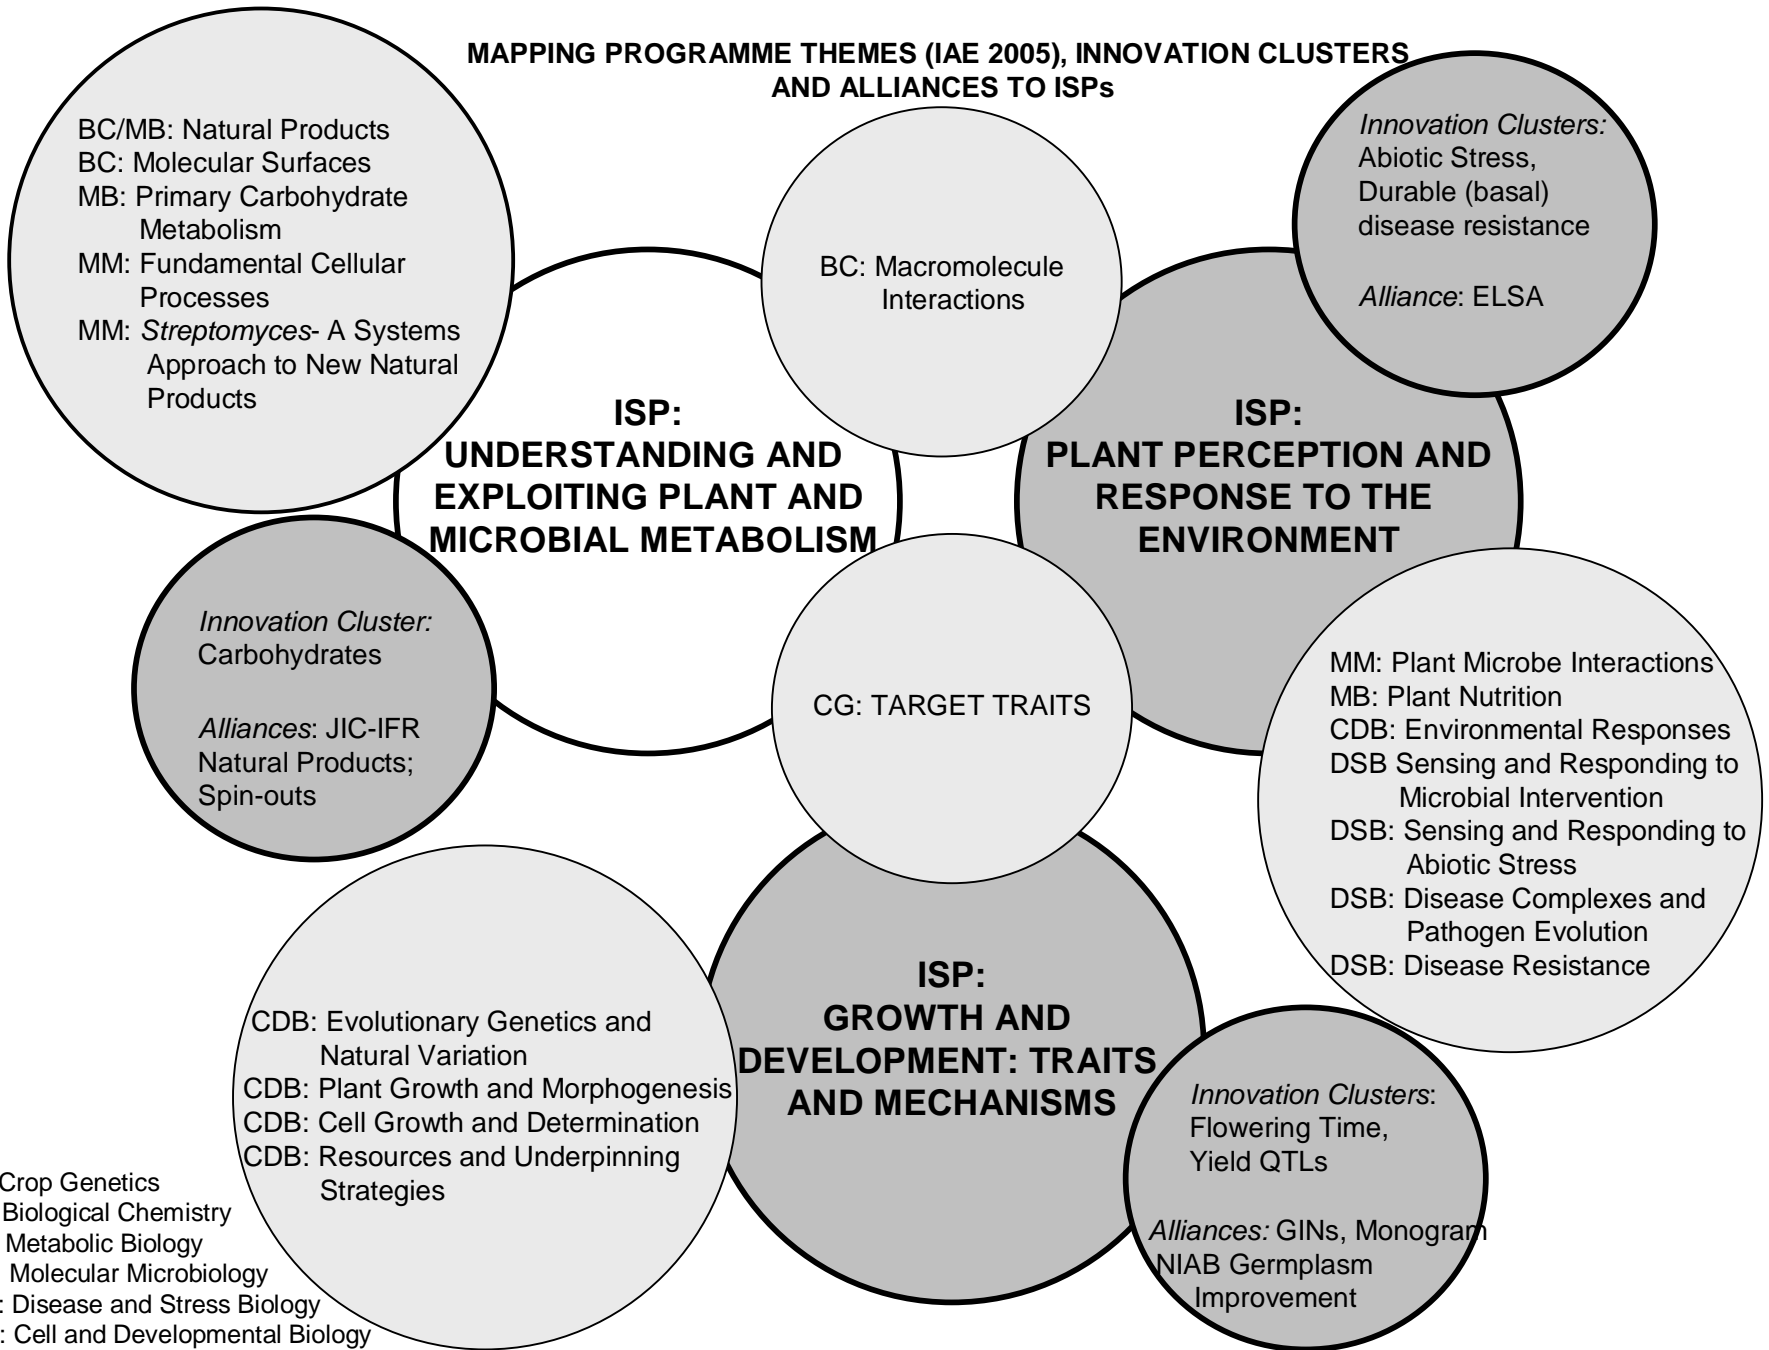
MAPPING PROGRAMME THEMES (IAE 2005), INNOVATION CLUSTERS AND ALLIANCES TO ISPs

BC/MB: Natural Products
BC: Molecular Surfaces
MB: Primary Carbohydrate Metabolism
MM: Fundamental Cellular Processes
MM: *Streptomyces*- A Systems Approach to New Natural Products

BC: Macromolecule Interactions

*Innovation Clusters:*
Abiotic Stress,
Durable (basal) disease resistance

*Alliance*: ELSA

ISP:
UNDERSTANDING AND EXPLOITING PLANT AND MICROBIAL METABOLISM

ISP:
PLANT PERCEPTION AND RESPONSE TO THE ENVIRONMENT

*Innovation Cluster:*
Carbohydrates

*Alliances*: JIC-IFR Natural Products; Spin-outs

CG: TARGET TRAITS

MM: Plant Microbe Interactions
MB: Plant Nutrition
CDB: Environmental Responses
DSB Sensing and Responding to Microbial Intervention
DSB: Sensing and Responding to Abiotic Stress
DSB: Disease Complexes and Pathogen Evolution
DSB: Disease Resistance

ISP:
GROWTH AND DEVELOPMENT: TRAITS AND MECHANISMS

CDB: Evolutionary Genetics and Natural Variation
CDB: Plant Growth and Morphogenesis
CDB: Cell Growth and Determination
CDB: Resources and Underpinning Strategies

*Innovation Clusters*:
Flowering Time,
Yield QTLs

*Alliances:* GINs, Monogram
NIAB Germplasm Improvement

Crop Genetics
Biological Chemistry
Metabolic Biology
Molecular Microbiology
: Disease and Stress Biology
: Cell and Developmental Biology